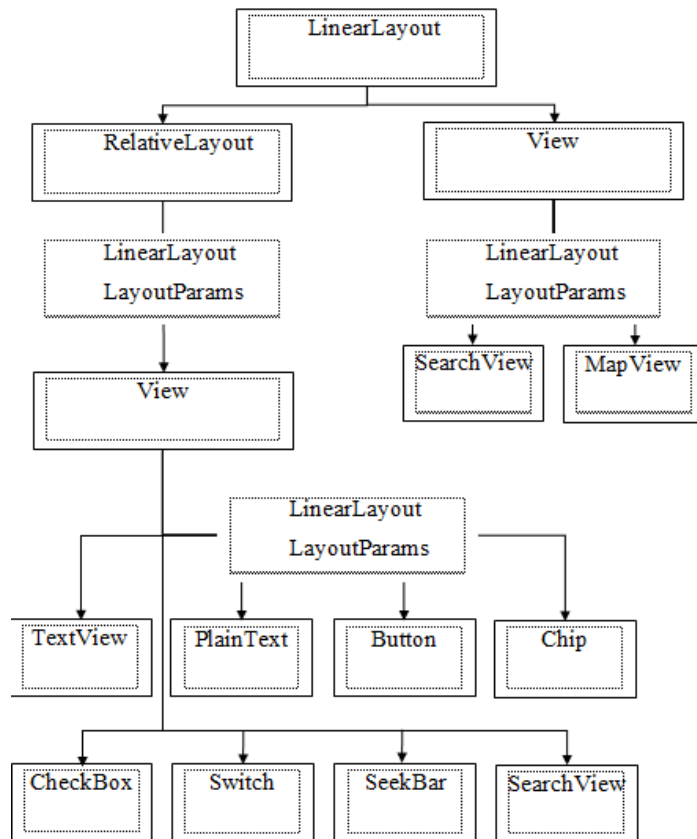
LinearLayout

RelativeLayout

View

LinearLayout
LayoutParams

LinearLayout
LayoutParams

SearchView

MapView

View

LinearLayout
LayoutParams

TextView

PlainText

Button

Chip

CheckBox

Switch

SeekBar

SearchView